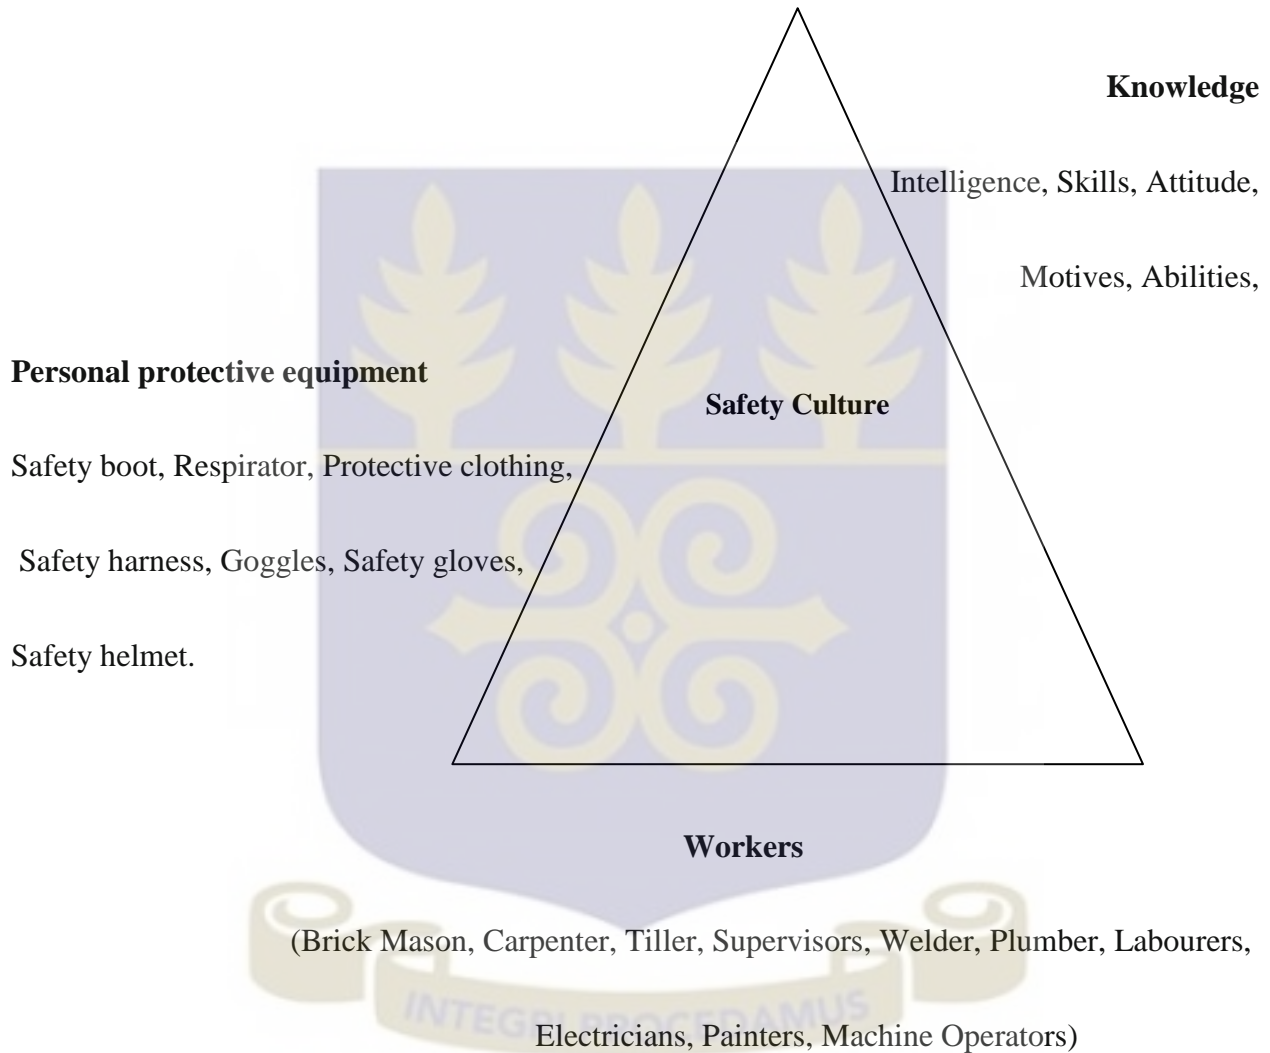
Knowledge

Intelligence, Skills, Attitude,

Motives, Abilities,

Personal protective equipment

Safety Culture

Safety boot, Respirator, Protective clothing,

Safety harness, Goggles, Safety gloves,

Safety helmet.

Workers

(Brick Mason, Carpenter, Tiller, Supervisors, Welder, Plumber, Labourers,

Electricians, Painters, Machine Operators)

INTEGRI PROCEDAMUS